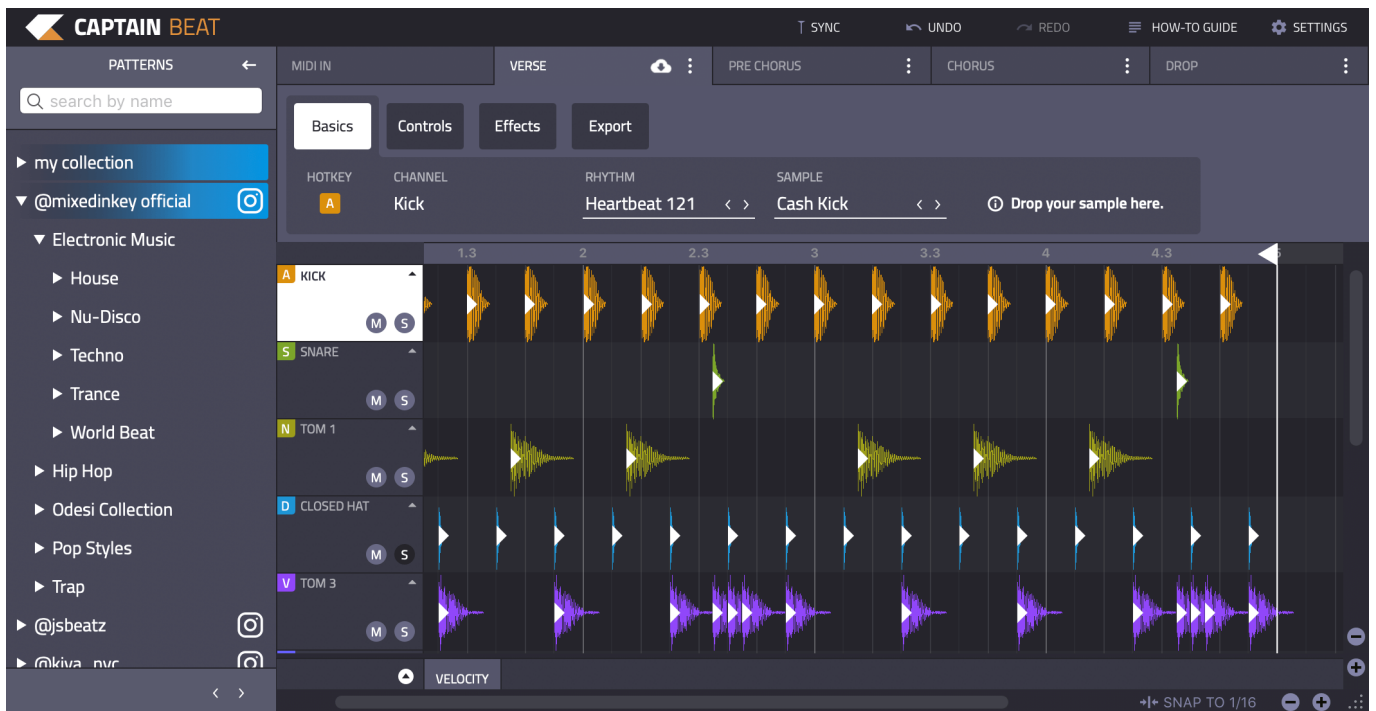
CAPTAIN BEAT

SYNC UNDO REDO HOW-TO GUIDE SETTINGS

PATTERNS

search by name

my collection
@mixedinkey official
Electronic Music
House
Nu-Disco
Techno
Trance
World Beat
Hip Hop
Odesi Collection
Pop Styles
Trap
@jsbeatz
@kiya_nyc

MIDI IN
VERSE
PRE CHORUS
CHORUS
DROP

Basics
Controls
Effects
Export

HOTKEY
A
CHANNEL
Kick
RHYTHM
Heartbeat 121
SAMPLE
Cash Kick
Drop your sample here.

1.3 2 2.3 3 3.3 4 4.3

A KICK
M S
S SNARE
M S
N TOM 1
M S
D CLOSED HAT
M S
V TOM 3
M S

VELOCITY

SNAP TO 1/16